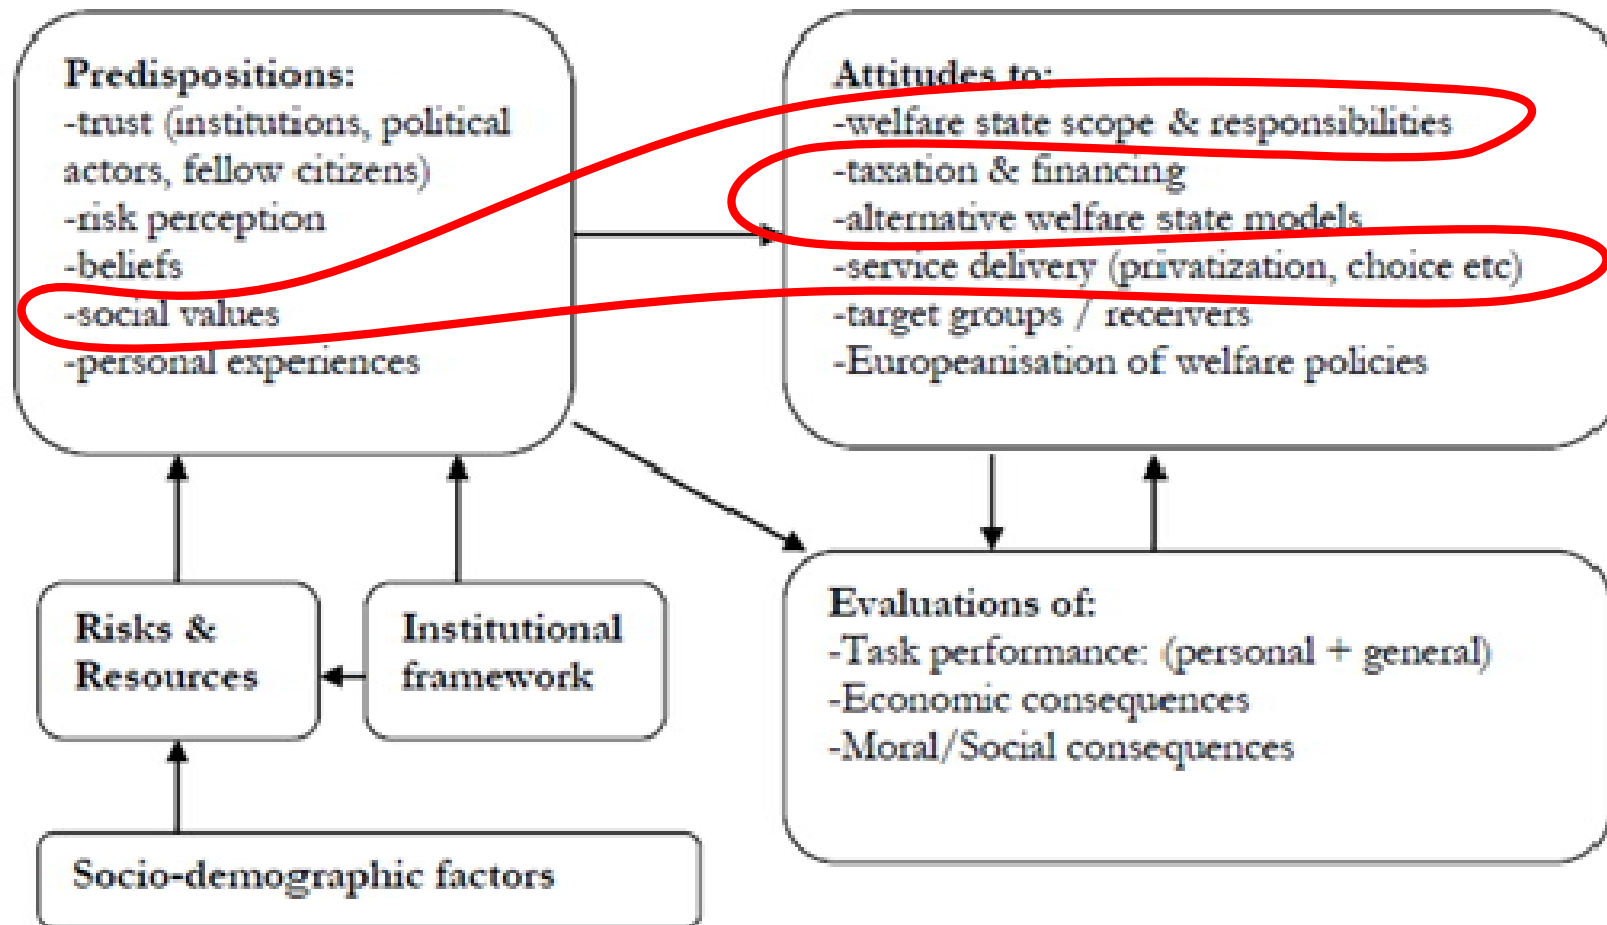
Predispositions:
-trust (institutions, political actors, fellow citizens)
-risk perception
-beliefs
-social values
-personal experiences

Attitudes to:
-welfare state scope & responsibilities
-taxation & financing
-alternative welfare state models
-service delivery (privatization, choice etc)
-target groups / receivers
-Europeanisation of welfare policies

Risks & Resources

Institutional framework

Evaluations of:
-Task performance: (personal + general)
-Economic consequences
-Moral/Social consequences

Socio-demographic factors